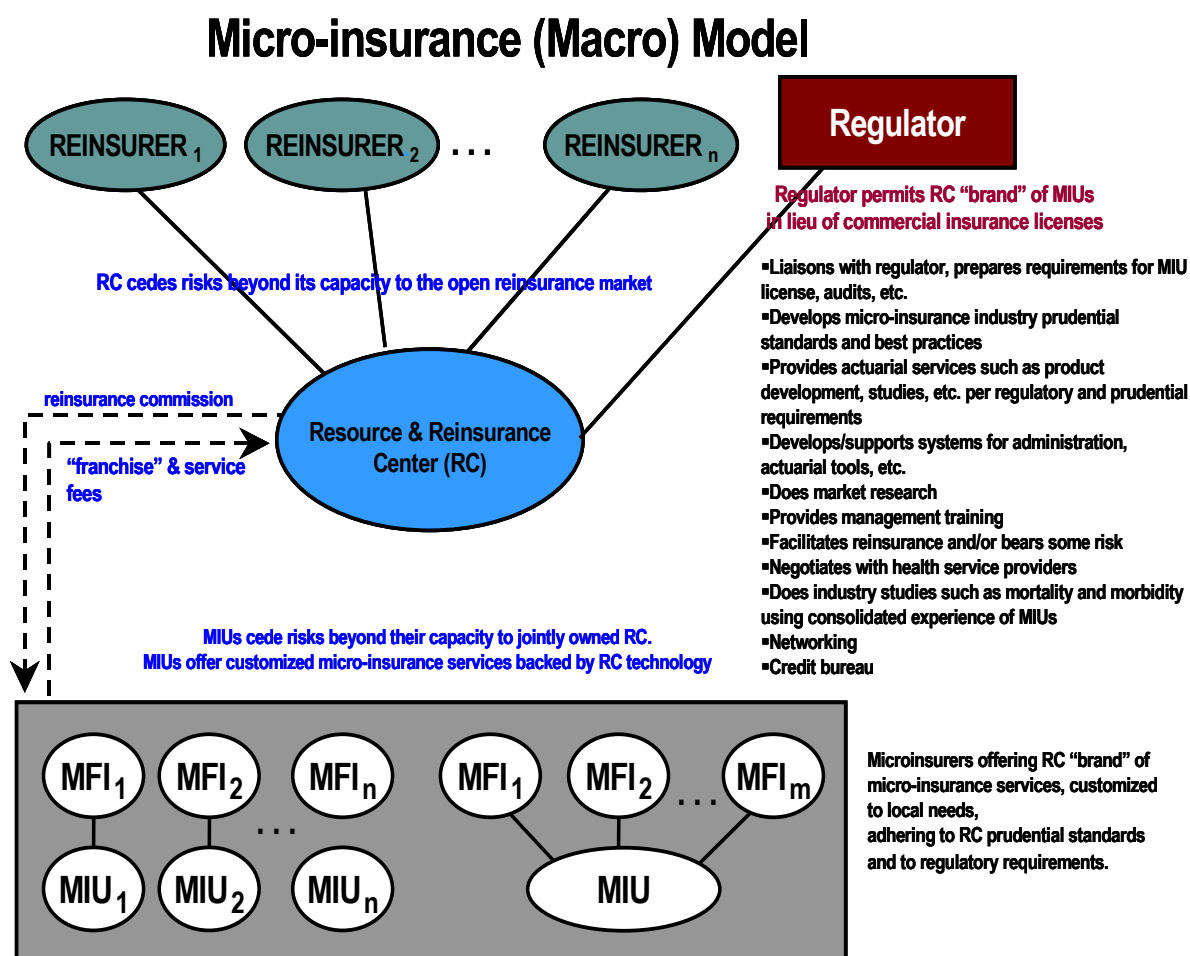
Micro-insurance (Macro) Model

REINSURER$_1$

REINSURER$_2$

. . .

REINSURER$_n$

Regulator

Regulator permits RC "brand" of MIUs in lieu of commercial insurance licenses

RC cedes risks beyond its capacity to the open reinsurance market

▪Liaisons with regulator, prepares requirements for MIU license, audits, etc.
▪Develops micro-insurance industry prudential standards and best practices
▪Provides actuarial services such as product development, studies, etc. per regulatory and prudential requirements
▪Develops/supports systems for administration, actuarial tools, etc.
▪Does market research
▪Provides management training
▪Facilitates reinsurance and/or bears some risk
▪Negotiates with health service providers
▪Does industry studies such as mortality and morbidity using consolidated experience of MIUs
▪Networking
▪Credit bureau

reinsurance commission

"franchise" & service fees

Resource & Reinsurance Center (RC)

MIUs cede risks beyond their capacity to jointly owned RC.
MIUs offer customized micro-insurance services backed by RC technology

MFI$_1$

MFI$_2$

MFI$_n$

MIU$_1$

MIU$_2$

. . .

MIU$_n$

MFI$_1$

MFI$_2$

. . .

MFI$_m$

MIU

Microinsurers offering RC "brand" of micro-insurance services, customized to local needs, adhering to RC prudential standards and to regulatory requirements.